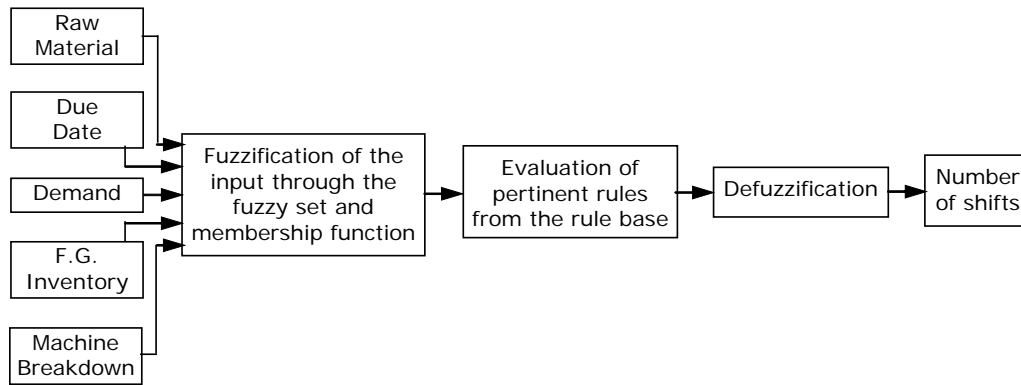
Raw Material

Due Date

Demand

F.G. Inventory

Machine Breakdown

Fuzzification of the input through the fuzzy set and membership function

Evaluation of pertinent rules from the rule base

Defuzzification

Number of shifts